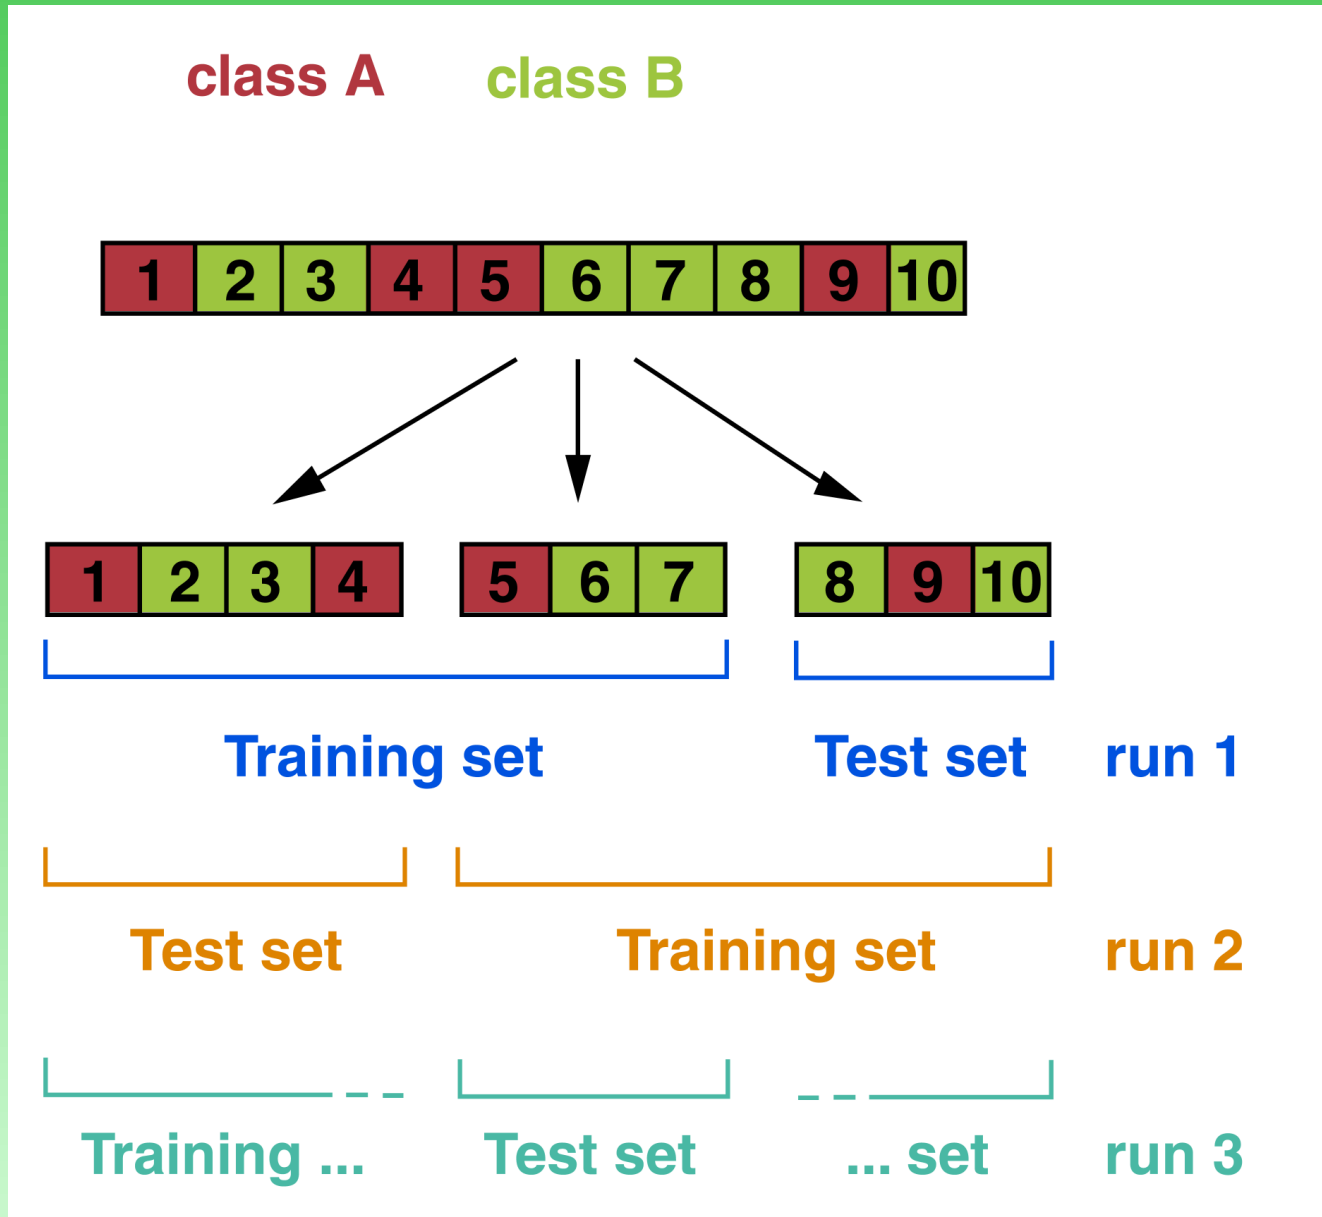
class A class B

| 1 | 2 | 3 | 4 | 5 | 6 | 7 | 8 | 9 | 10 |
|---|---|---|---|---|---|---|---|---|---|

| 1 | 2 | 3 | 4 |
|---|---|---|---|

| 5 | 6 | 7 |
|---|---|---|

| 8 | 9 | 10 |
|---|---|---|

Training set Test set run 1

Test set Training set run 2

Training ... Test set ... set run 3